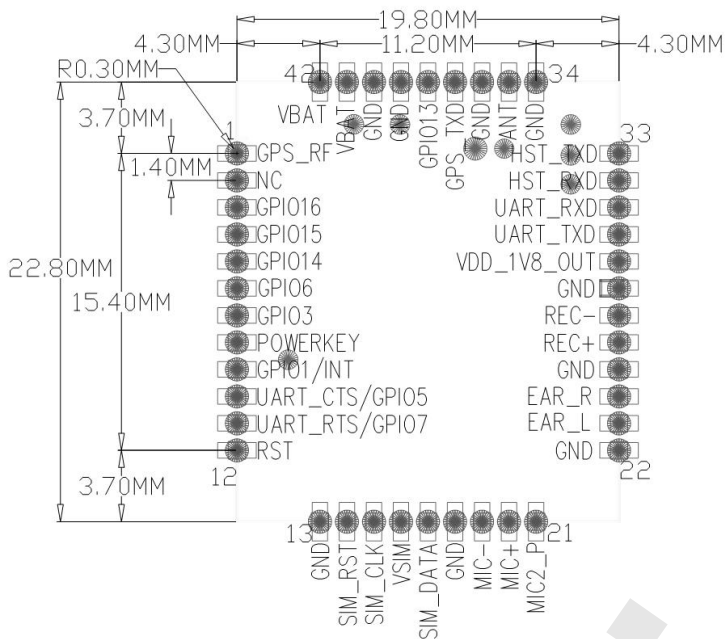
19.80MM
4.30MM
11.20MM
4.30MM
R0.30MM
42
34
VBAT
VBAT
GND
GND
GPIO13
GPS_TXD
GND
ANT
GND
3.70MM
1
33
1.40MM
GPS_RF
HST_TXD
NC
HST_RXD
GPIO16
UART_RXD
GPIO15
UART_TXD
22.80MM
GPIO14
VDD_1V8_OUT
GPIO6
GND
15.40MM
GPIO3
REC-
POWERKEY
REC+
GPIO1/INT
GND
UART_CTS/GPIO5
EAR_R
UART_RTS/GPIO7
EAR_L
RST
GND
12
22
3.70MM
13
21
GND
SIM_RST
SIM_CLK
VSIM
SIM_DATA
GND
MIC-
MIC+
MIC2_P